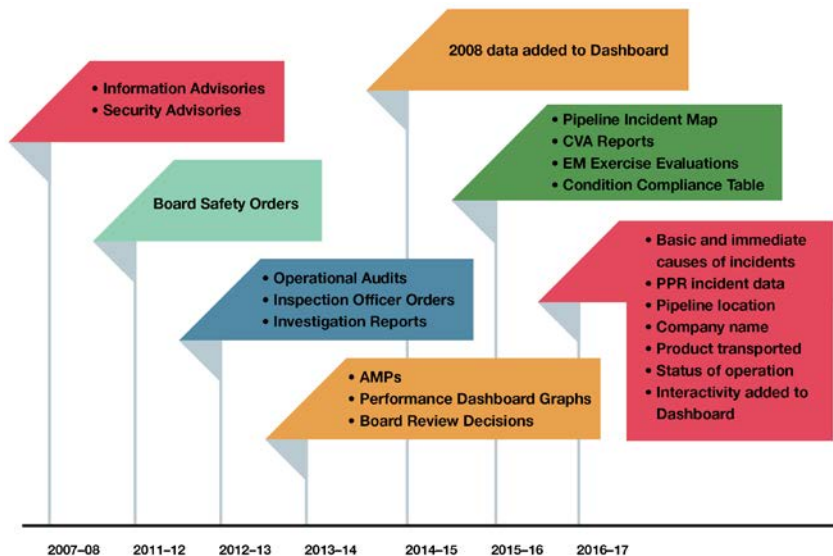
• Information Advisories
• Security Advisories

Board Safety Orders

• Operational Audits
• Inspection Officer Orders
• Investigation Reports

• AMPs
• Performance Dashboard Graphs
• Board Review Decisions

2008 data added to Dashboard

• Pipeline Incident Map
• CVA Reports
• EM Exercise Evaluations
• Condition Compliance Table

• Basic and immediate causes of incidents
• PPR incident data
• Pipeline location
• Company name
• Product transported
• Status of operation
• Interactivity added to Dashboard

2007–08 2011–12 2012–13 2013–14 2014–15 2015–16 2016–17